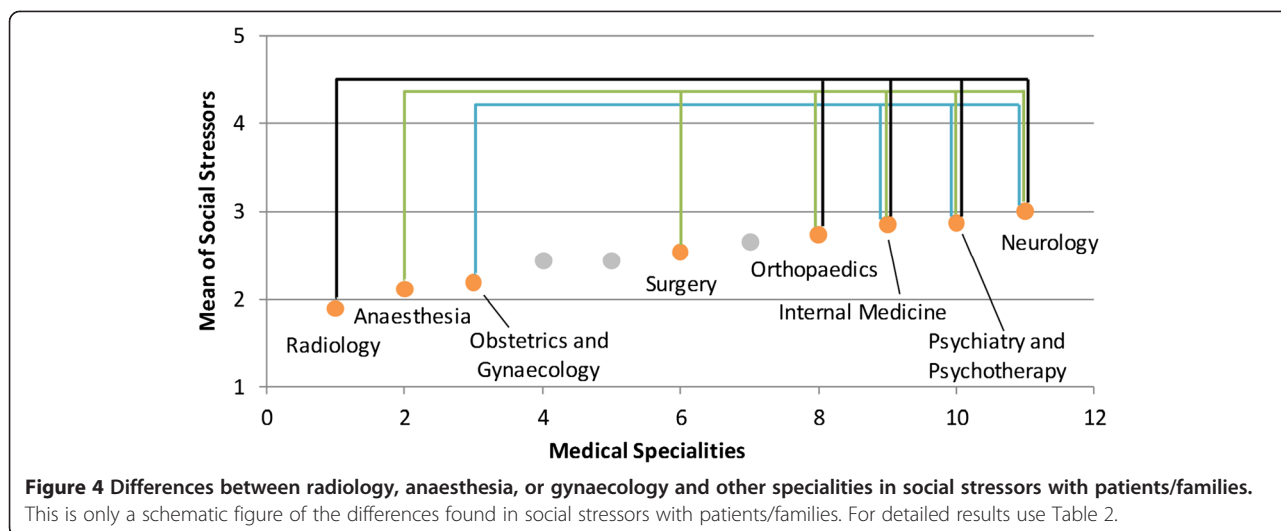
Mean of Social Stressors

5
4
3
2
1

0
2
4
6
8
10
12

Medical Specialities

Radiology
Anaesthesia
Obstetrics and Gynaecology
Surgery
Orthopaedics
Internal Medicine
Psychiatry and Psychotherapy
Neurology

**Figure 4 Differences between radiology, anaesthesia, or gynaecology and other specialities in social stressors with patients/families.** This is only a schematic figure of the differences found in social stressors with patients/families. For detailed results use Table 2.